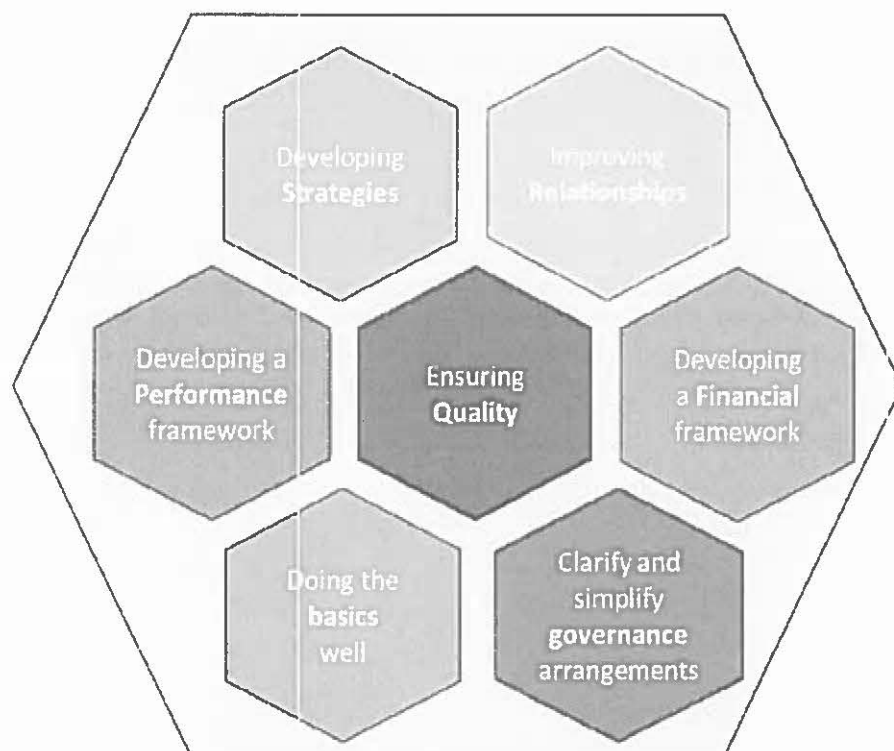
Developing Strategies

Improving Relationships

Developing a Performance framework

Ensuring Quality

Developing a Financial framework

Doing the basics well

Clarify and simplify governance arrangements